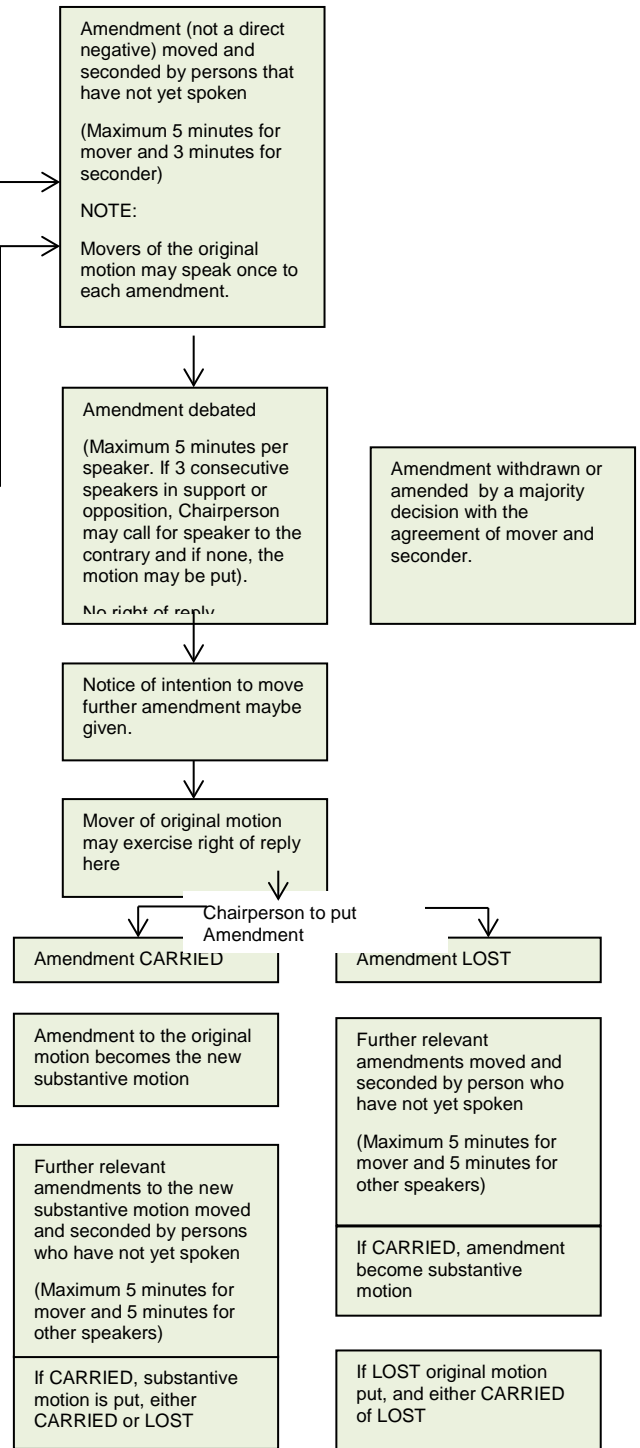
Amendment (not a direct negative) moved and seconded by persons that have not yet spoken

(Maximum 5 minutes for mover and 3 minutes for seconder)

NOTE:

Movers of the original motion may speak once to each amendment.

Amendment debated

(Maximum 5 minutes per speaker. If 3 consecutive speakers in support or opposition, Chairperson may call for speaker to the contrary and if none, the motion may be put).

No right of reply

Amendment withdrawn or amended by a majority decision with the agreement of mover and seconder.

Notice of intention to move further amendment maybe given.

Mover of original motion may exercise right of reply here

Chairperson to put Amendment

Amendment CARRIED

Amendment LOST

Amendment to the original motion becomes the new substantive motion

Further relevant amendments moved and seconded by person who have not yet spoken

(Maximum 5 minutes for mover and 5 minutes for other speakers)

If CARRIED, amendment become substantive motion

Further relevant amendments to the new substantive motion moved and seconded by persons who have not yet spoken

(Maximum 5 minutes for mover and 5 minutes for other speakers)

If CARRIED, substantive motion is put, either CARRIED or LOST

If LOST original motion put, and either CARRIED of LOST